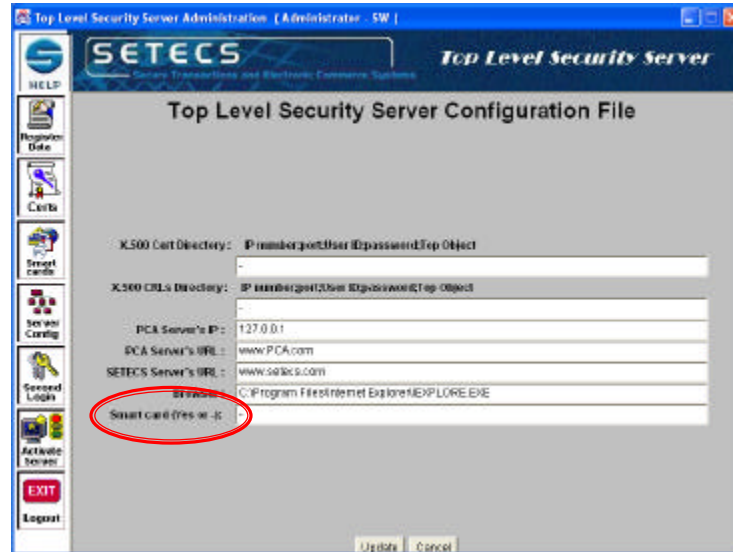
Top Level Security Server Administration [Administrator - SW]

HELP

Register Data

Certs

Smart cards

Server Config

Second Login

Activate Server

EXIT

Logout

SETECS

Secure Transactions and Electronic Commerce Systems

Top Level Security Server

Top Level Security Server Configuration File

X.500 Cert Directory : IP number:port:User ID:password:Top Object

-

X.500 CRLs Directory : IP number:port:User ID:password:Top Object

-

PCA Server's IP : 127.0.0.1

PCA Server's URL : www.PCA.com

SETECS Server's URL : www.setecs.com

Browser : C:\Program Files\Internet Explorer\IEXPLORE.EXE

Smart card (Yes or -) : -

Update Cancel